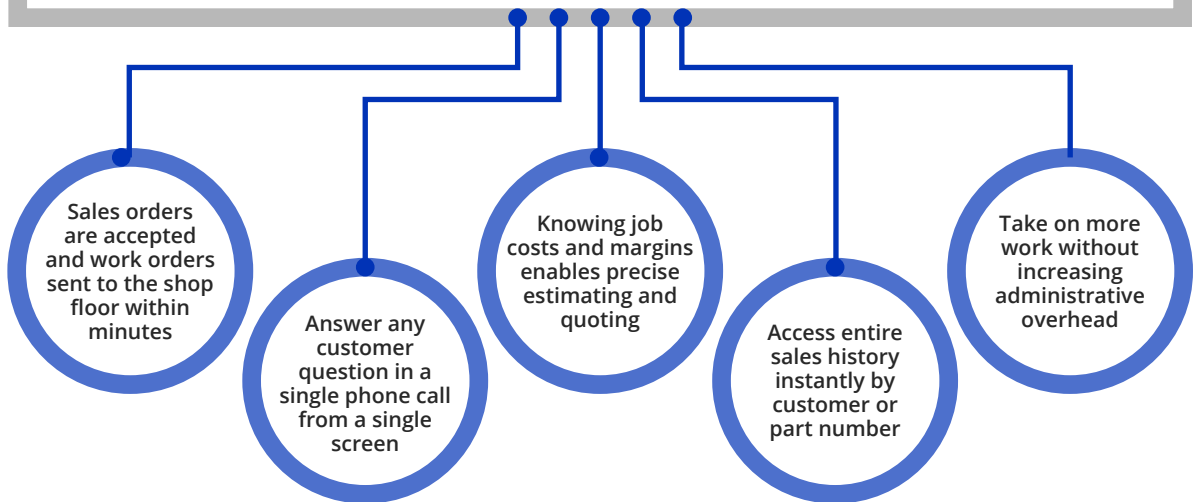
Sales orders are accepted and work orders sent to the shop floor within minutes

Answer any customer question in a single phone call from a single screen

Knowing job costs and margins enables precise estimating and quoting

Access entire sales history instantly by customer or part number

Take on more work without increasing administrative overhead